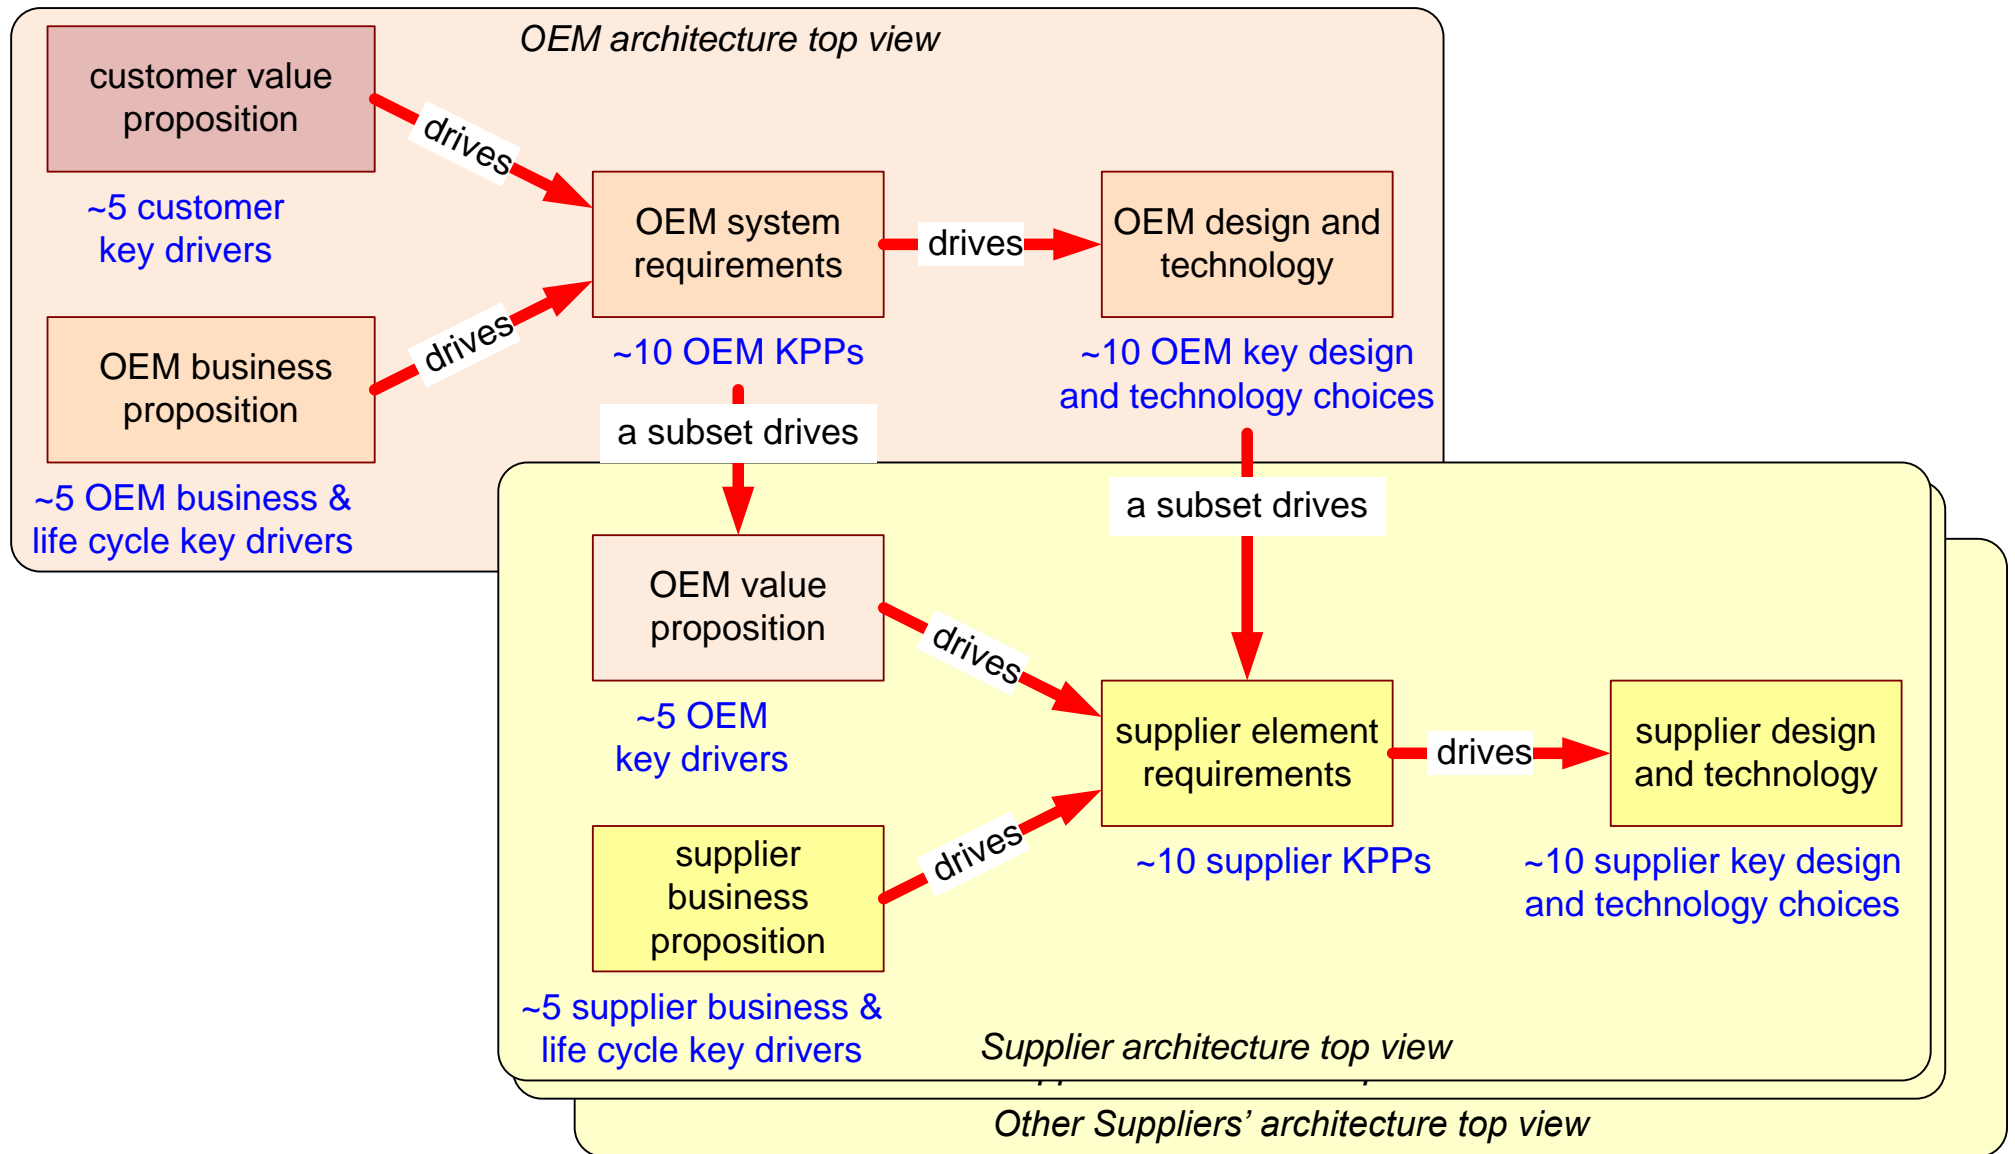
OEM architecture top view

customer value proposition

drives

~5 customer key drivers

OEM system requirements

drives

OEM design and technology

OEM business proposition

drives

~10 OEM KPPs

~10 OEM key design and technology choices

a subset drives

~5 OEM business & life cycle key drivers

a subset drives

OEM value proposition

drives

~5 OEM key drivers

supplier element requirements

drives

supplier design and technology

supplier business proposition

drives

~10 supplier KPPs

~10 supplier key design and technology choices

~5 supplier business & life cycle key drivers

Supplier architecture top view

Other Suppliers' architecture top view